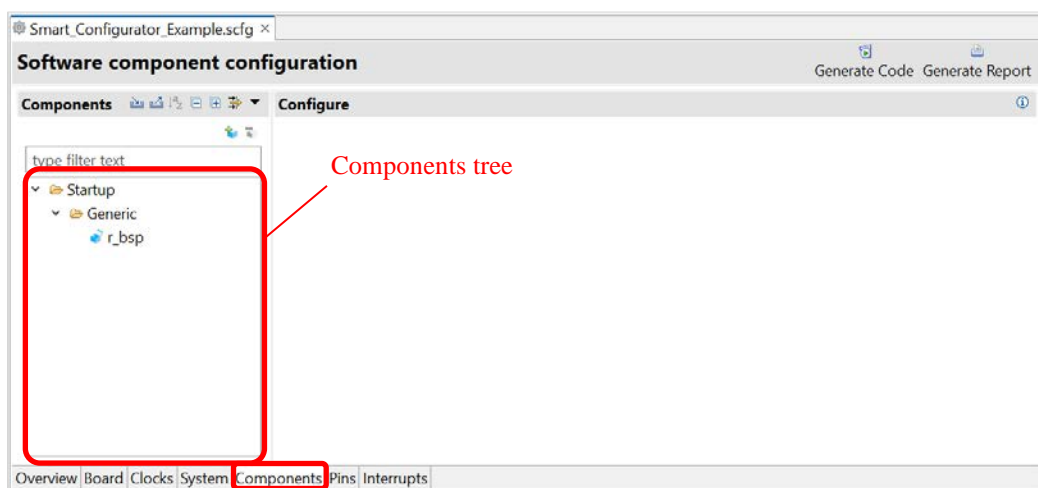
Smart_Configurator_Example.scfg ×

Software component configuration

Generate Code Generate Report

Components

Configure

type filter text

Startup
Generic
r_bsp

Components tree

Overview Board Clocks System Components Pins Interrupts